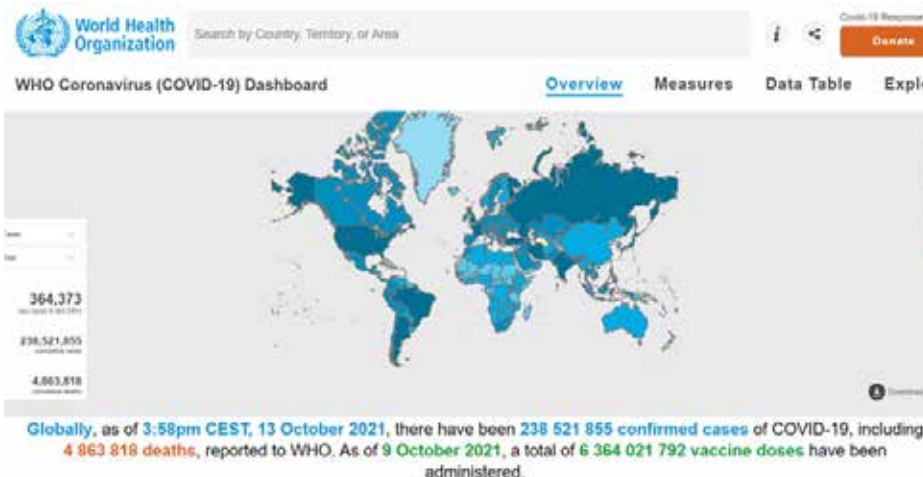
World Health Organization

Search by Country, Territory, or Area

Covid-19 Response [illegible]

Donate

WHO Coronavirus (COVID-19) Dashboard

Overview

Measures

Data Table

Explo

Cases

Total

364,373

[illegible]

238,521,855

cumulative cases

4,863,818

cumulative deaths

Download

Globally, as of 3:58pm CEST, 13 October 2021, there have been 238 521 855 confirmed cases of COVID-19, including 4 863 818 deaths, reported to WHO. As of 9 October 2021, a total of 6 364 021 792 vaccine doses have been administered.